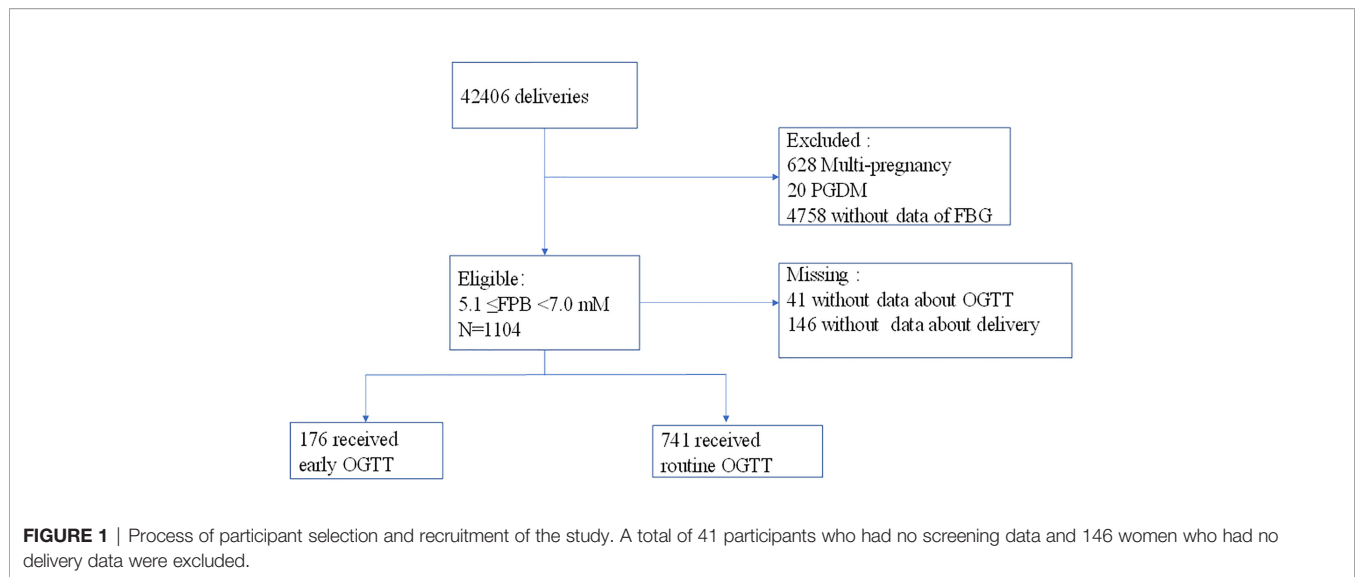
42406 deliveries

Excluded :
628 Multi-pregnancy
20 PGDM
4758 without data of FBG

Eligible:
$5.1 \leq$FPB <7.0 mM
N=1104

Missing :
41 without data about OGTT
146 without data about delivery

176 received early OGTT

741 received routine OGTT

**FIGURE 1** | Process of participant selection and recruitment of the study. A total of 41 participants who had no screening data and 146 women who had no delivery data were excluded.